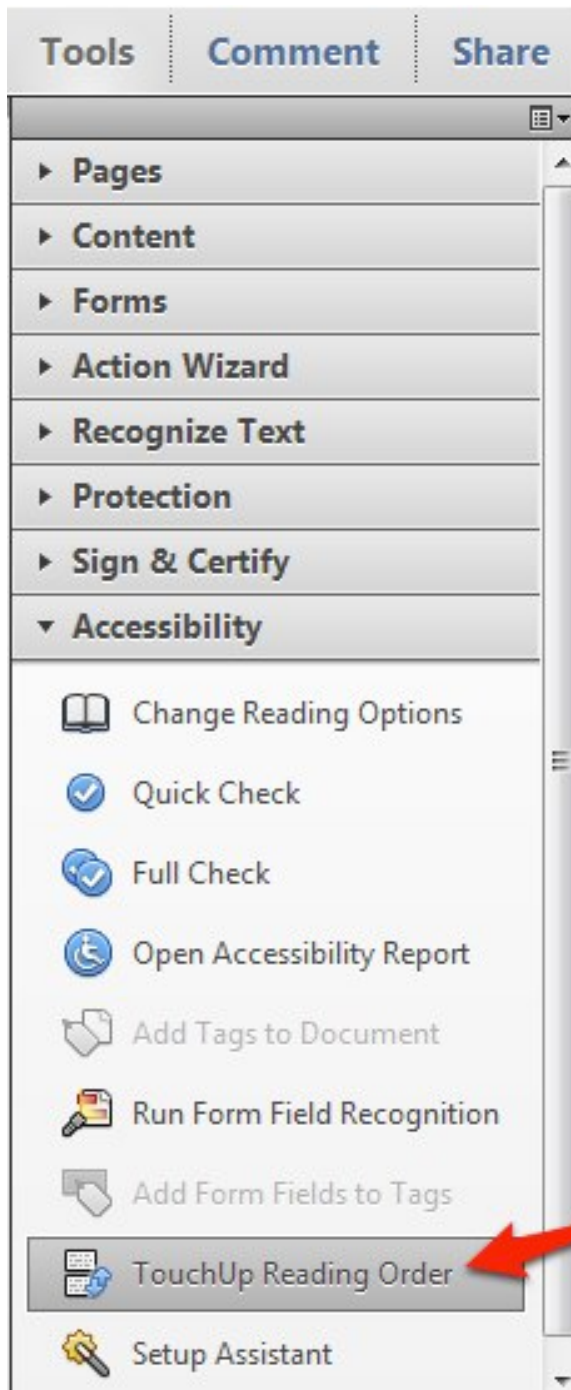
Tools Comment Share

Pages
Content
Forms
Action Wizard
Recognize Text
Protection
Sign & Certify
Accessibility

Change Reading Options
Quick Check
Full Check
Open Accessibility Report
Add Tags to Document
Run Form Field Recognition
Add Form Fields to Tags
TouchUp Reading Order
Setup Assistant